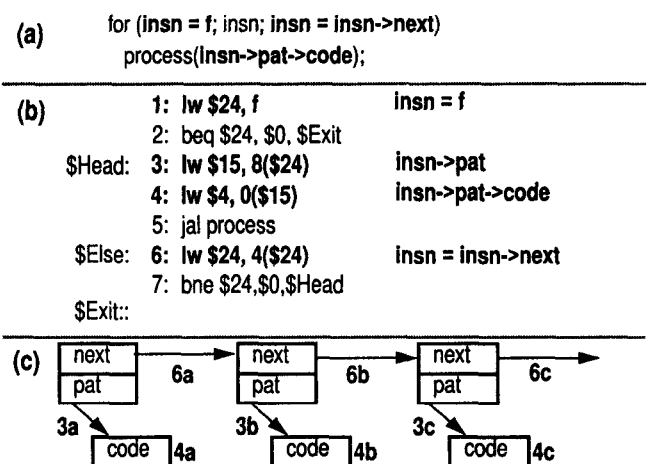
(a) for (insn = f; insn; insn = insn->next)
process(Insn->pat->code);

(b) 1: lw \$24, f insn = f
2: beq \$24, \$0, \$Exit
\$Head: 3: lw \$15, 8(\$24) insn->pat
4: lw \$4, 0(\$15) insn->pat->code
5: jal process
\$Else: 6: lw \$24, 4(\$24) insn = insn->next
7: bne \$24,\$0,\$Head
\$Exit::

(c) next pat 6a next pat 6b next pat 6c
3a code 4a 3b code 4b 3c code 4c